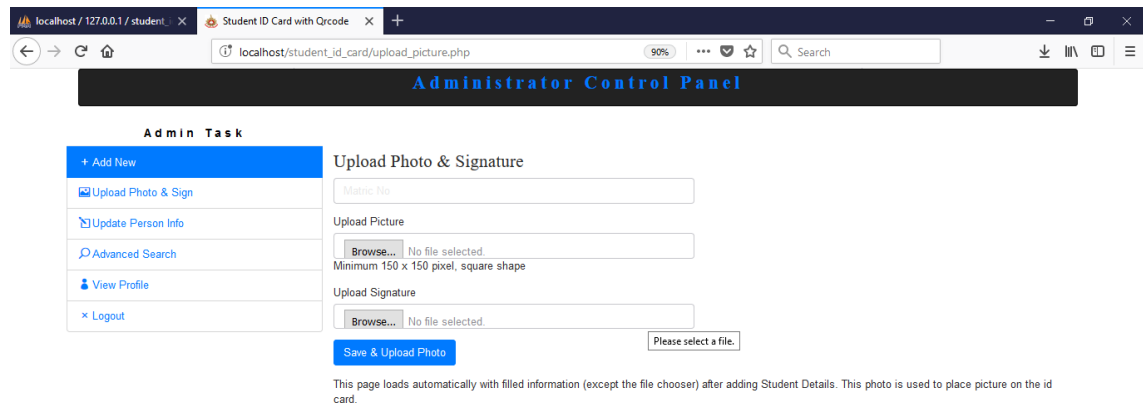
localhost / 127.0.0.1 / student_ ×
Student ID Card with Qrcode ×
+
localhost/student_id_card/upload_picture.php
90%
Search

Administrator Control Panel

Admin Task

+ Add New
Upload Photo & Sign
Update Person Info
Advanced Search
View Profile
× Logout

Upload Photo & Signature

Matric No

Upload Picture

Browse... No file selected.
Minimum 150 x 150 pixel, square shape

Upload Signature

Browse... No file selected.
Please select a file.

Save & Upload Photo

This page loads automatically with filled information (except the file chooser) after adding Student Details. This photo is used to place picture on the id card.